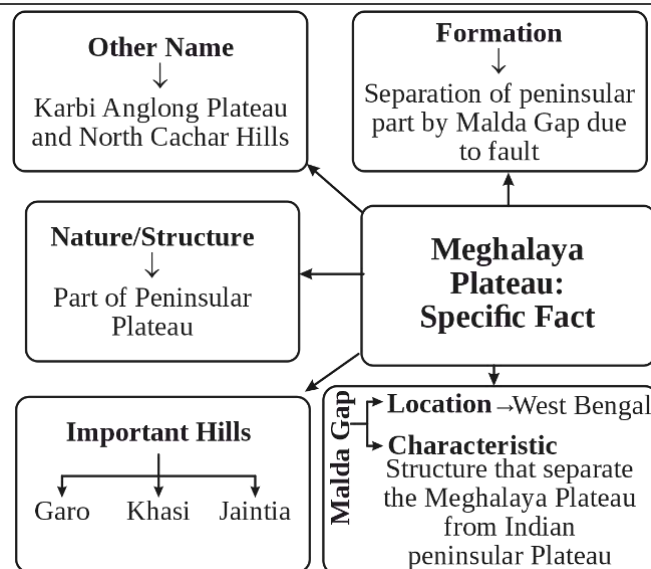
Other Name
↓
Karbi Anglong Plateau and North Cachar Hills

Formation
↓
Separation of peninsular part by Malda Gap due to fault

Nature/Structure
↓
Part of Peninsular Plateau

Meghalaya Plateau: Specific Fact

Important Hills

Garo Khasi Jaintia

Malda Gap

Location →West Bengal

Characteristic
Structure that separate the Meghalaya Plateau from Indian peninsular Plateau